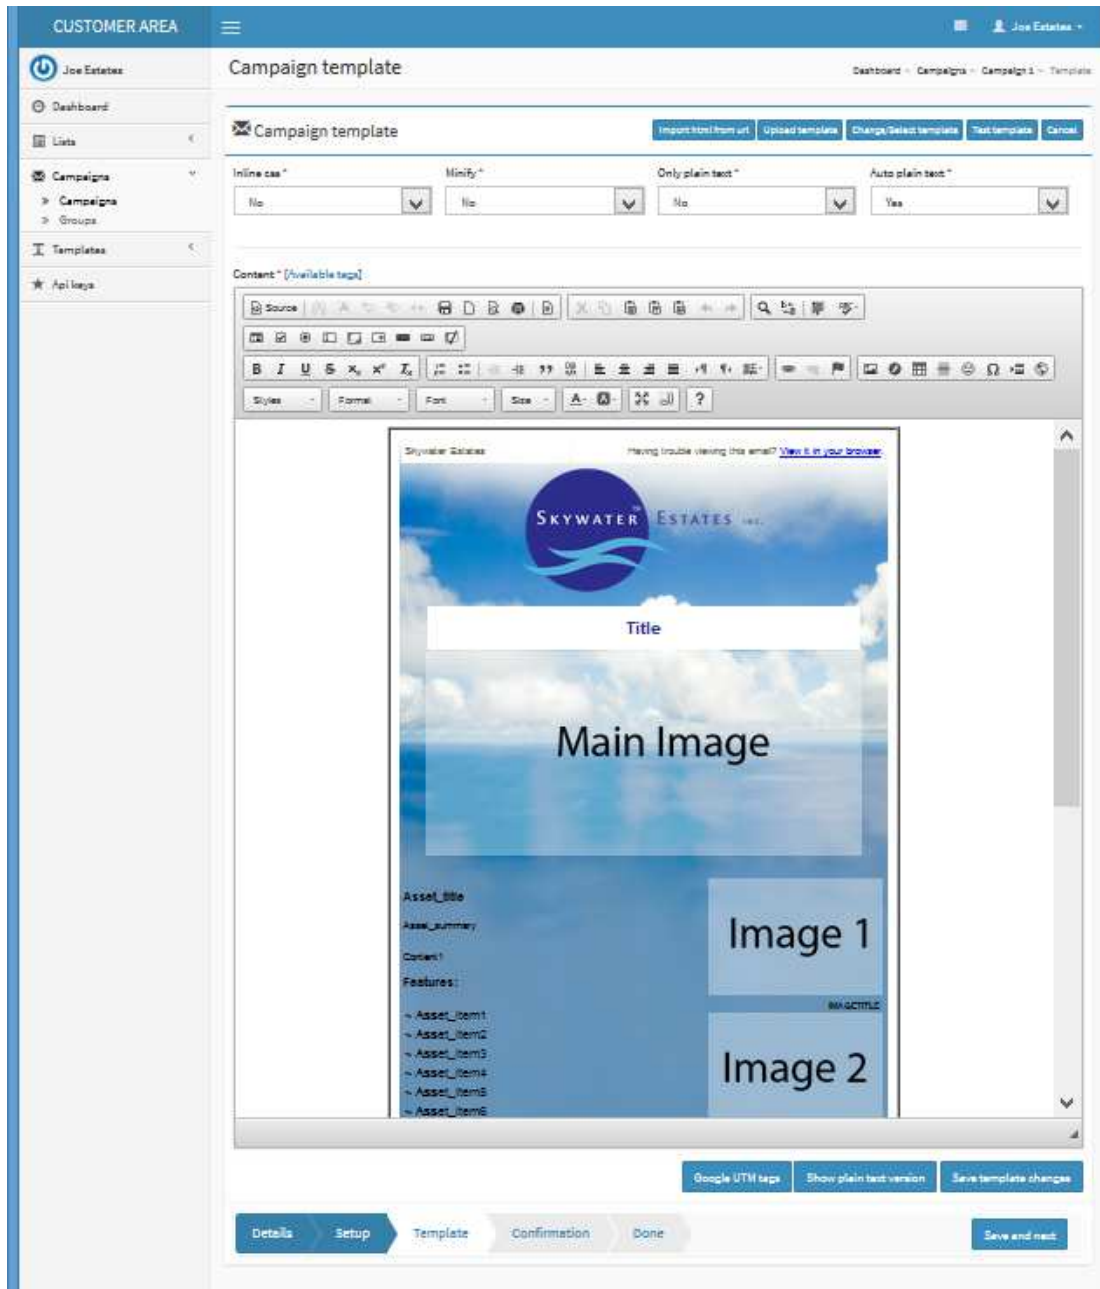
CUSTOMER AREA

Joe Estates

Joe Estates

Dashboard

Lists

Campaigns

Campaigns

Groups

Templates

Api keys

Campaign template

Dashboard - Campaigns - Campaign 1 - Template

Campaign template

Import html from url | Upload template | Change/Select template | Test template | Cancel

Inline css *

No

Minify *

No

Only plain text *

No

Auto plain text *

Yes

Content * [Available tags]

Source

Styles

Format

Font

Size

?

Skywater Estates

Having trouble viewing this email? View it in your browser

SKYWATER ESTATES INC.

Title

Main Image

Asset_title

Asset_summary

Content1

Features:

- Asset_item1
- Asset_item2
- Asset_item3
- Asset_item4
- Asset_item5
- Asset_item6

Image 1

IMAGETITLE

Image 2

Google UTM tags | Show plain text version | Save template changes

Details | Setup | Template | Confirmation | Done

Save and next